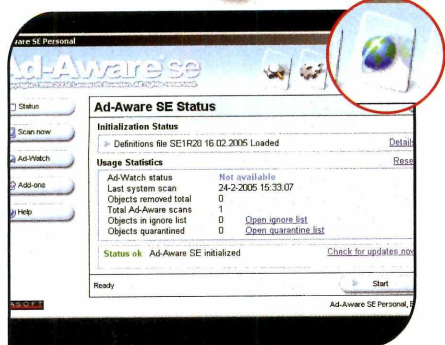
Ad-Aware SE Personal

Ad-Aware se

Status

Scan now

Ad-Watch

Add-ons

Help

Ad-Aware SE Status

Initialization Status

Definitions file SE1R28 16.02.2005 Loaded

Details

Usage Statistics

Reset

| | | |
|---|---|---|
| Ad-Watch status | Not available | |
| Last system scan | 24-2-2005 15:33:07 | |
| Objects removed total | 0 | |
| Total Ad-Aware scans | 1 | |
| Objects in ignore list | 0 | Open ignore list |
| Objects quarantined | 0 | Open quarantine list |

Status ok Ad-Aware SE initialized

Check for updates now

Ready

Start

Ad-Aware SE Personal, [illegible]